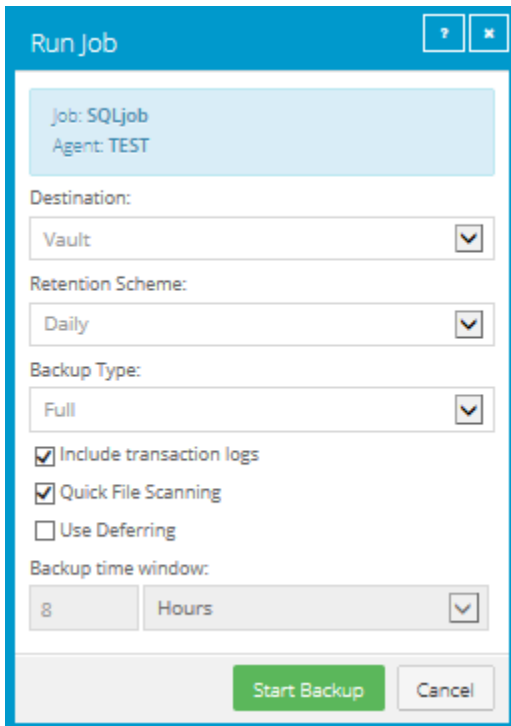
Run Job
?
×
Job: SQLjob
Agent: TEST
Destination:
Vault
Retention Scheme:
Daily
Backup Type:
Full
Include transaction logs
Quick File Scanning
Use Deferring
Backup time window:
8
Hours
Start Backup
Cancel